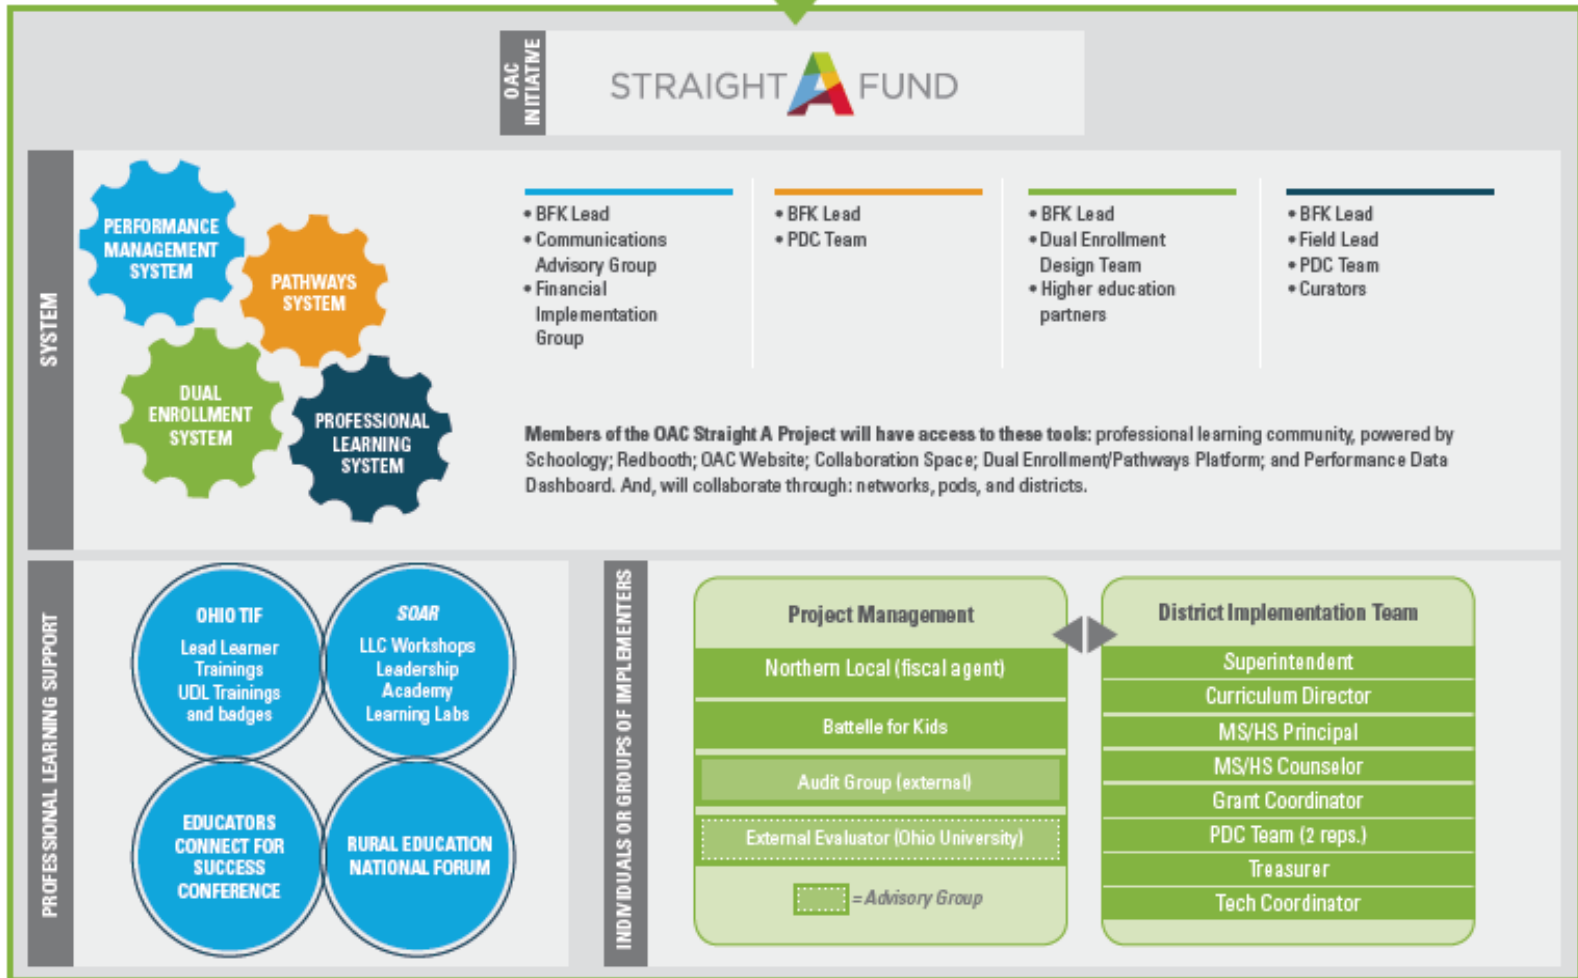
OAC INITIATIVE

STRAIGHT A FUND

SYSTEM

PERFORMANCE MANAGEMENT SYSTEM

PATHWAYS SYSTEM

DUAL ENROLLMENT SYSTEM

PROFESSIONAL LEARNING SYSTEM

• BFK Lead
• Communications Advisory Group
• Financial Implementation Group

• BFK Lead
• PDC Team

• BFK Lead
• Dual Enrollment Design Team
• Higher education partners

• BFK Lead
• Field Lead
• PDC Team
• Curators

Members of the OAC Straight A Project will have access to these tools: professional learning community, powered by Schoology; Redbooth; OAC Website; Collaboration Space; Dual Enrollment/Pathways Platform; and Performance Data Dashboard. And, will collaborate through: networks, pods, and districts.

PROFESSIONAL LEARNING SUPPORT

OHIO TIF
Lead Learner Trainings
UDL Trainings and badges

SOAR
LLC Workshops
Leadership Academy
Learning Labs

EDUCATORS CONNECT FOR SUCCESS CONFERENCE

RURAL EDUCATION NATIONAL FORUM

INDIVIDUALS OR GROUPS OF IMPLEMENTERS

Project Management
Northern Local (fiscal agent)
Battelle for Kids
Audit Group (external)
External Evaluator (Ohio University)
= Advisory Group

District Implementation Team
Superintendent
Curriculum Director
MS/HS Principal
MS/HS Counselor
Grant Coordinator
PDC Team (2 reps.)
Treasurer
Tech Coordinator